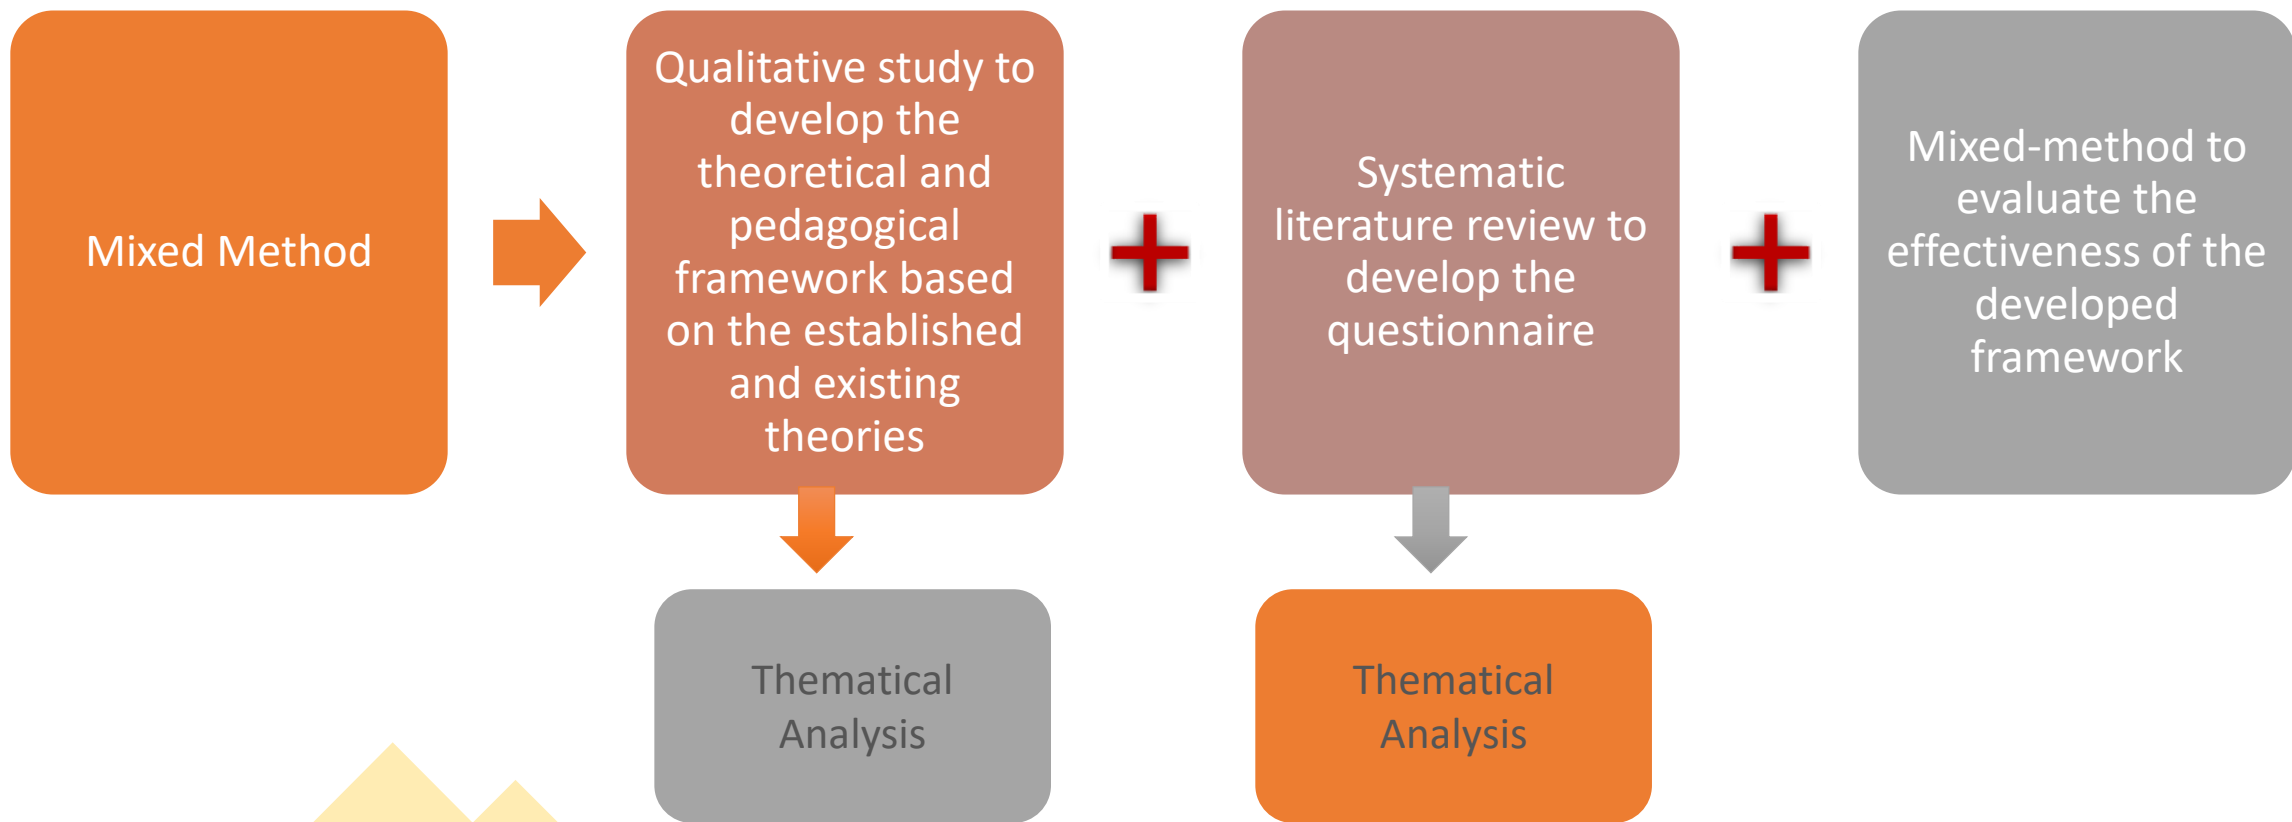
Mixed Method

Qualitative study to develop the theoretical and pedagogical framework based on the established and existing theories

Thematical Analysis

Systematic literature review to develop the questionnaire

Thematical Analysis

Mixed-method to evaluate the effectiveness of the developed framework